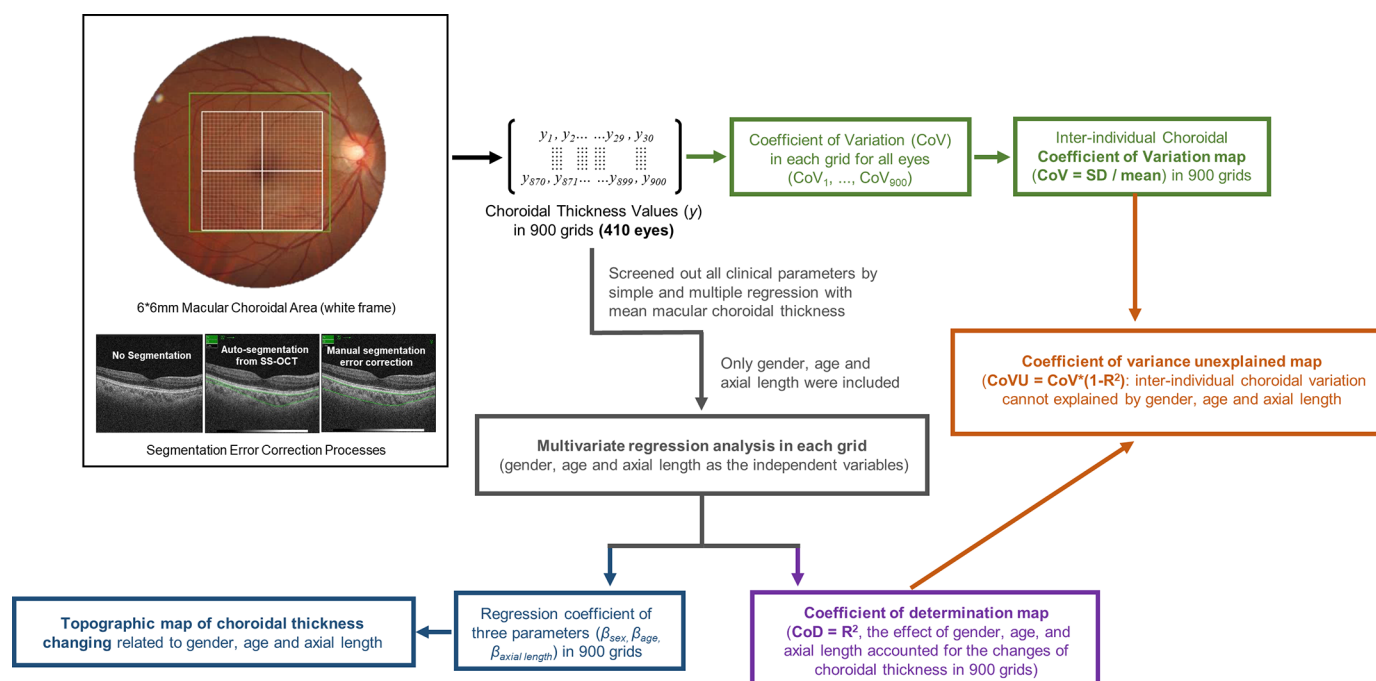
6*6mm Macular Choroidal Area (white frame)

No Segmentation

Auto-segmentation from SS-OCT

Manual segmentation error correction

Segmentation Error Correction Processes

$y_1, y_2 \ldots \ldots y_{29}, y_{30}$
$y_{870}, y_{871} \ldots \ldots y_{899}, y_{900}$

Choroidal Thickness Values ($y$) in 900 grids **(410 eyes)**

Coefficient of Variation (CoV) in each grid for all eyes (CoV$_1$, ..., CoV$_{900}$)

Inter-individual Choroidal **Coefficient of Variation map** (**CoV = SD / mean**) in 900 grids

Screened out all clinical parameters by simple and multiple regression with mean macular choroidal thickness

Only gender, age and axial length were included

**Coefficient of variance unexplained map** (**CoVU = CoV*(1-R$^2$)**: inter-individual choroidal variation cannot explained by gender, age and axial length

**Multivariate regression analysis in each grid** (gender, age and axial length as the independent variables)

**Topographic map of choroidal thickness changing** related to gender, age and axial length

Regression coefficient of three parameters ($\beta_{sex}, \beta_{age}, \beta_{axial\ length}$) in 900 grids

**Coefficient of determination map** (**CoD = R$^2$**, the effect of gender, age, and axial length accounted for the changes of choroidal thickness in 900 grids)